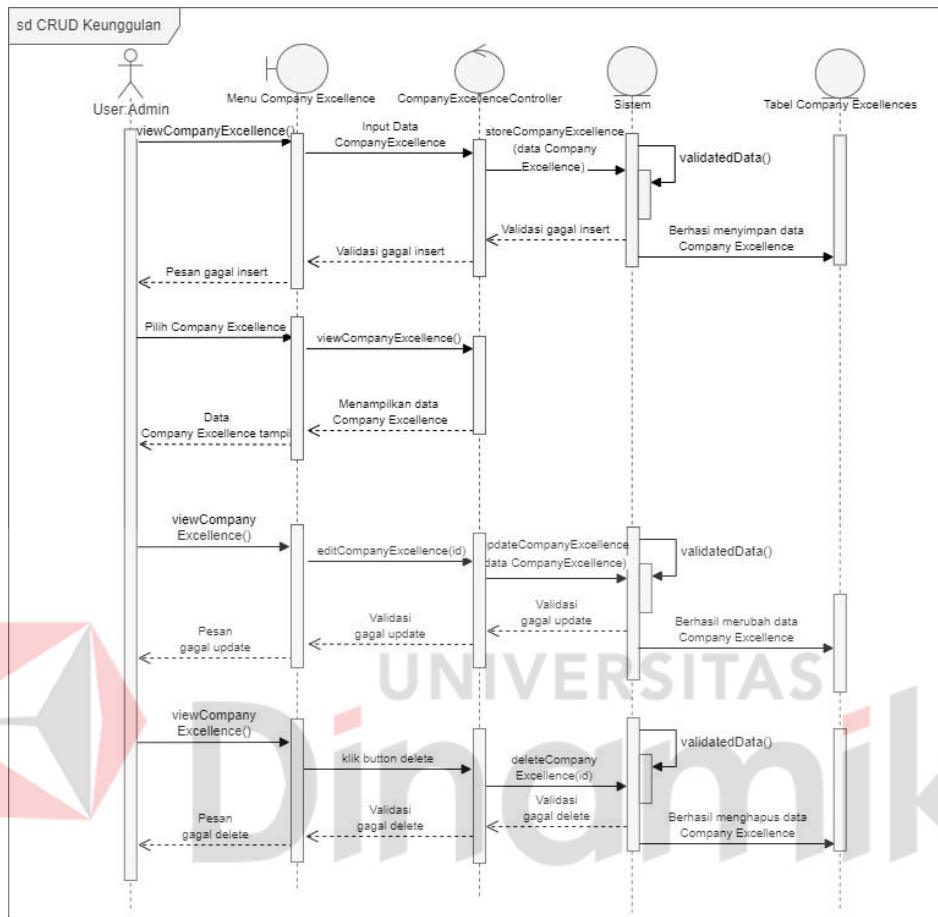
sd CRUD Keunggulan

User:Admin

Menu Company Excellence

CompanyExcellenceController

Sistem

Tabel Company Excellences

viewCompanyExcellence()

Input Data CompanyExcellence

storeCompanyExcellence (data Company Excellence)

validatedData()

Validasi gagal insert

Berhasi menyimpan data Company Excellence

Validasi gagal insert

Pesan gagal insert

Pilih Company Excellence

viewCompanyExcellence()

Menampilkan data Company Excellence

Data Company Excellence tampil

viewCompany Excellence()

editCompanyExcellence(id)

updateCompanyExcellence (data CompanyExcellence)

validatedData()

Validasi gagal update

Berhasil merubah data Company Excellence

Validasi gagal update

Pesan gagal update

viewCompany Excellence()

klik button delete

deleteCompany Excellence(id)

validatedData()

Validasi gagal delete

Berhasil menghapus data Company Excellence

Validasi gagal delete

Pesan gagal delete

UNIVERSITAS Dinamika